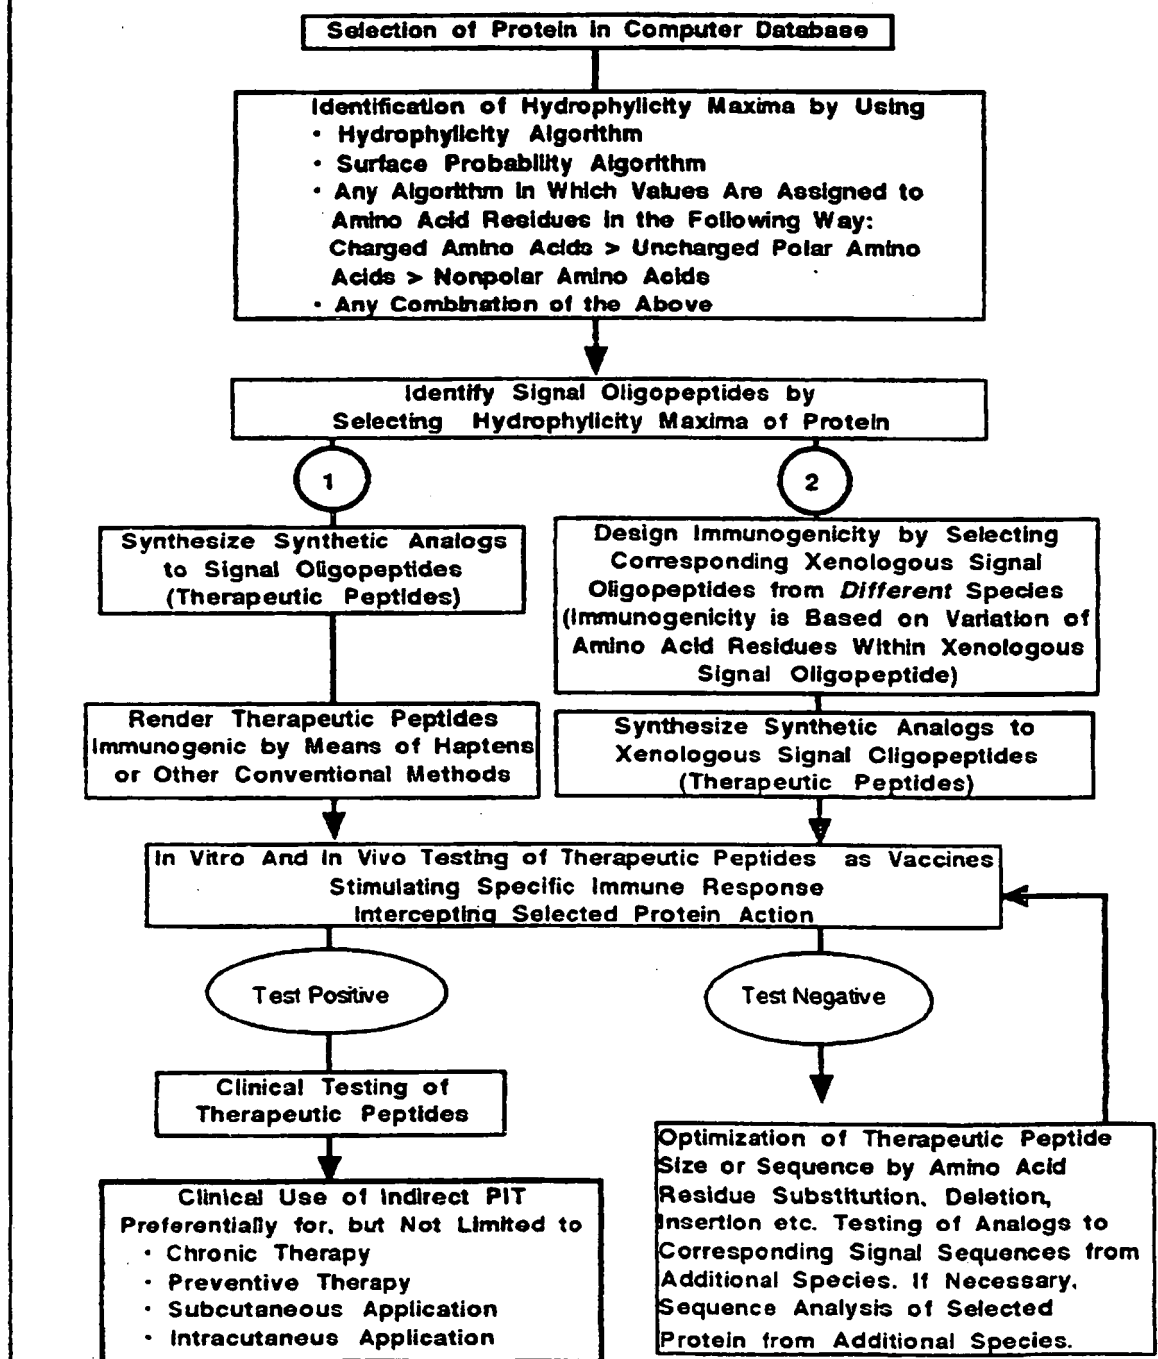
Selection of Protein in Computer Database

Identification of Hydrophylicity Maxima by Using
• Hydrophylicity Algorithm
• Surface Probability Algorithm
• Any Algorithm in Which Values Are Assigned to Amino Acid Residues in the Following Way: Charged Amino Acids > Uncharged Polar Amino Acids > Nonpolar Amino Acids
• Any Combination of the Above

Identify Signal Oligopeptides by Selecting Hydrophylicity Maxima of Protein

1

2

Synthesize Synthetic Analogs to Signal Oligopeptides (Therapeutic Peptides)

Design Immunogenicity by Selecting Corresponding Xenologous Signal Oligopeptides from *Different* Species (Immunogenicity is Based on Variation of Amino Acid Residues Within Xenologous Signal Oligopeptide)

Render Therapeutic Peptides Immunogenic by Means of Haptens or Other Conventional Methods

Synthesize Synthetic Analogs to Xenologous Signal Cligopeptides (Therapeutic Peptides)

In Vitro And In Vivo Testing of Therapeutic Peptides as Vaccines Stimulating Specific Immune Response Intercepting Selected Protein Action

Test Positive

Test Negative

Clinical Testing of Therapeutic Peptides

Clinical Use of Indirect PIT Preferentially for, but Not Limited to
· Chronic Therapy
· Preventive Therapy
· Subcutaneous Application
· Intracutaneous Application

Optimization of Therapeutic Peptide Size or Sequence by Amino Acid Residue Substitution, Deletion, Insertion etc. Testing of Analogs to Corresponding Signal Sequences from Additional Species. If Necessary, Sequence Analysis of Selected Protein from Additional Species.